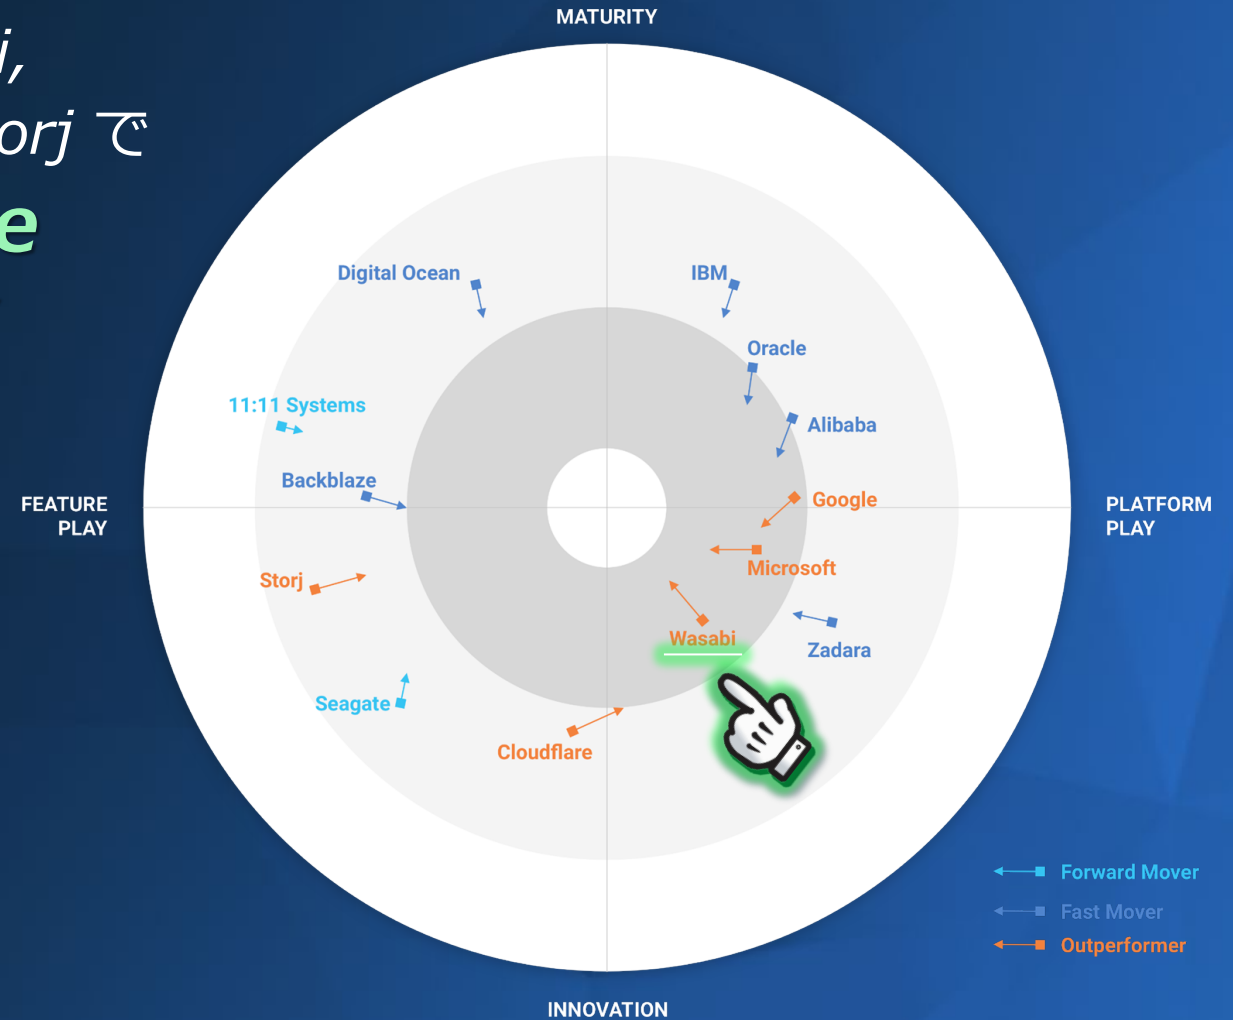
i,
orj で
e

MATURITY

Digital Ocean
IBM
Oracle
11:11 Systems
Alibaba
Backblaze
Google
FEATURE PLAY
PLATFORM PLAY
Microsoft
Storj
Wasabi
Zadara
Seagate
Cloudflare

Forward Mover
Fast Mover
Outperformer

INNOVATION